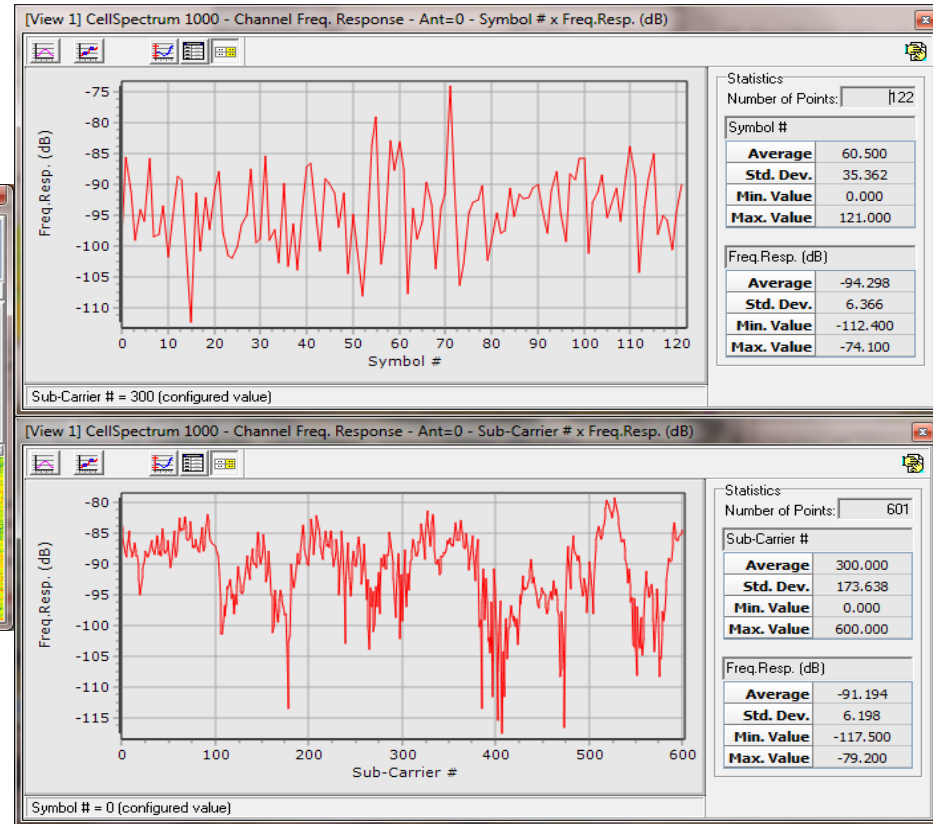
[View 1] CellSpectrum 1000 - Channel Freq. Response - Ant=0 - Symbol # x Freq.Resp. (dB)

Freq.Resp. (dB)

-75
-80
-85
-90
-95
-100
-105
-110

0 10 20 30 40 50 60 70 80 90 100 110 120

Symbol #

Statistics

Number of Points: 122

Symbol #

| Average | 60.500 |
|---|---|
| Std. Dev. | 35.362 |
| Min. Value | 0.000 |
| Max. Value | 121.000 |

Freq.Resp. (dB)

| Average | -94.298 |
|---|---|
| Std. Dev. | 6.366 |
| Min. Value | -112.400 |
| Max. Value | -74.100 |

Sub-Carrier # = 300 (configured value)

[View 1] CellSpectrum 1000 - Channel Freq. Response - Ant=0 - Sub-Carrier # x Freq.Resp. (dB)

Freq.Resp. (dB)

-80
-85
-90
-95
-100
-105
-110
-115

0 100 200 300 400 500 600

Sub-Carrier #

Statistics

Number of Points: 601

Sub-Carrier #

| Average | 300.000 |
|---|---|
| Std. Dev. | 173.638 |
| Min. Value | 0.000 |
| Max. Value | 600.000 |

Freq.Resp. (dB)

| Average | -91.194 |
|---|---|
| Std. Dev. | 6.198 |
| Min. Value | -117.500 |
| Max. Value | -79.200 |

Symbol # = 0 (configured value)